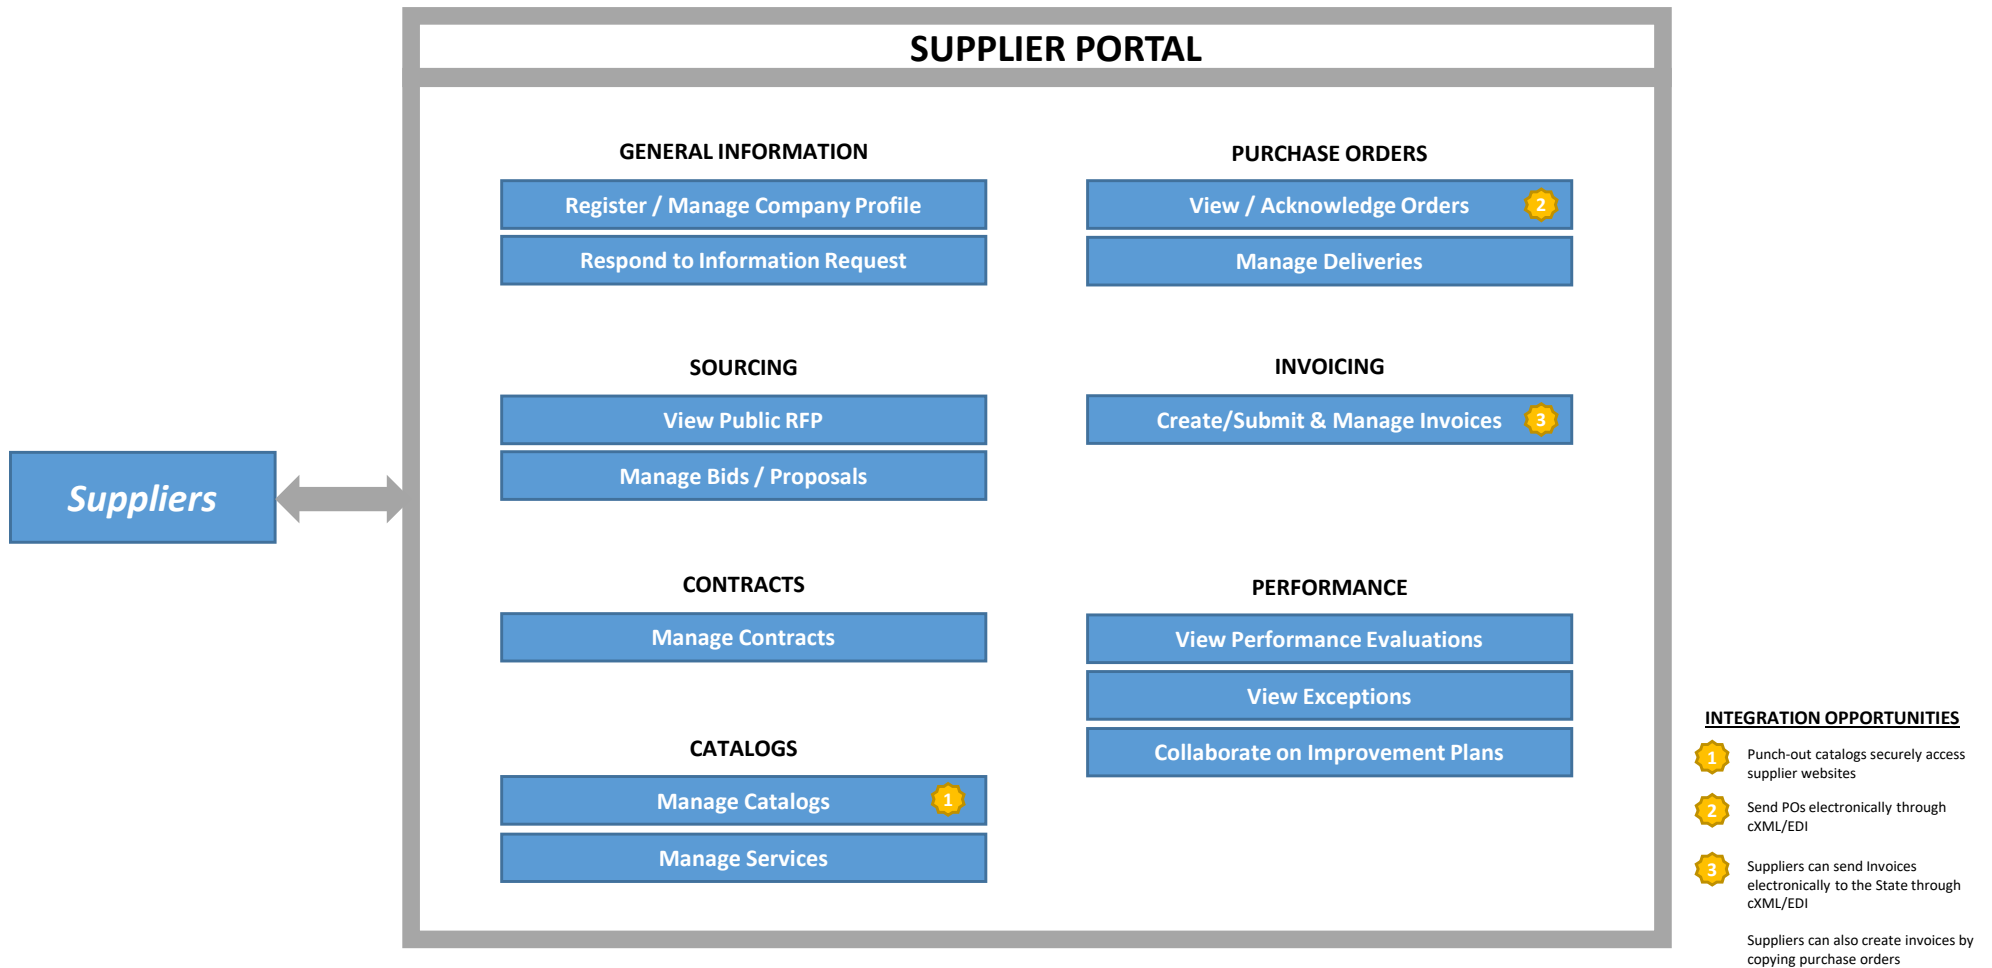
SUPPLIER PORTAL

Suppliers

GENERAL INFORMATION

Register / Manage Company Profile

Respond to Information Request

SOURCING

View Public RFP

Manage Bids / Proposals

CONTRACTS

Manage Contracts

CATALOGS

Manage Catalogs 1

Manage Services

PURCHASE ORDERS

View / Acknowledge Orders 2

Manage Deliveries

INVOICING

Create/Submit & Manage Invoices 3

PERFORMANCE

View Performance Evaluations

View Exceptions

Collaborate on Improvement Plans

INTEGRATION OPPORTUNITIES

1 Punch-out catalogs securely access supplier websites

2 Send POs electronically through cXML/EDI

3 Suppliers can send Invoices electronically to the State through cXML/EDI

Suppliers can also create invoices by copying purchase orders